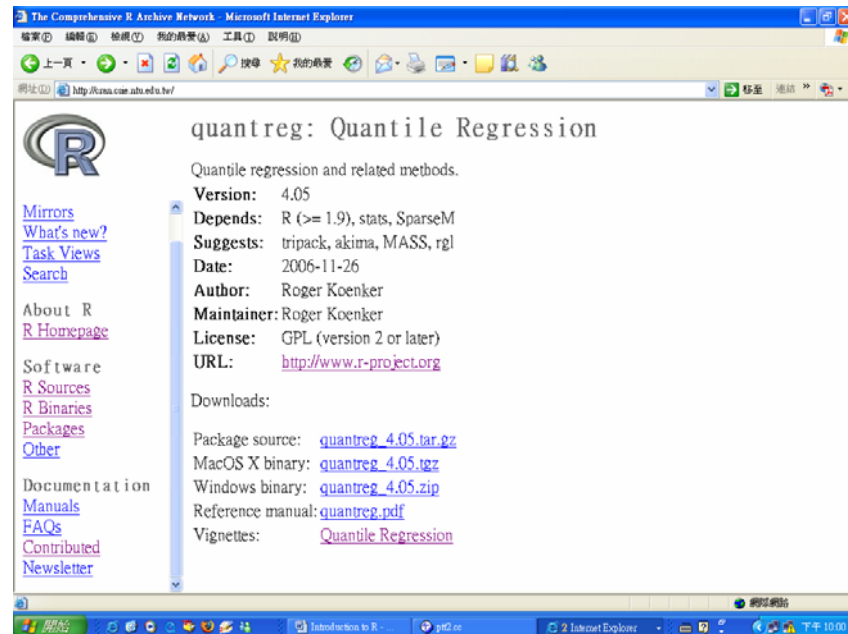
The Comprehensive R Archive Network - Microsoft Internet Explorer

檔案(F) 編輯(E) 檢視(V) 我的最愛(A) 工具(T) 說明(H)

上一頁 搜尋 我的最愛

網址(D) http://cran.csie.ntu.edu.tw/ 移至 連結 »

Mirrors
What's new?
Task Views
Search

About R
R Homepage

Software
R Sources
R Binaries
Packages
Other

Documentation
Manuals
FAQs
Contributed
Newsletter

quantreg: Quantile Regression

Quantile regression and related methods.

Version: 4.05
Depends: R (>= 1.9), stats, SparseM
Suggests: tripack, akima, MASS, rgl
Date: 2006-11-26
Author: Roger Koenker
Maintainer: Roger Koenker
License: GPL (version 2 or later)
URL: http://www.r-project.org

Downloads:

Package source: quantreg_4.05.tar.gz
MacOS X binary: quantreg_4.05.tgz
Windows binary: quantreg_4.05.zip
Reference manual: quantreg.pdf
Vignettes: Quantile Regression

網際網路

開始 Introduction to R - ... ptt2.cc 2 Internet Explorer 下午 10:00